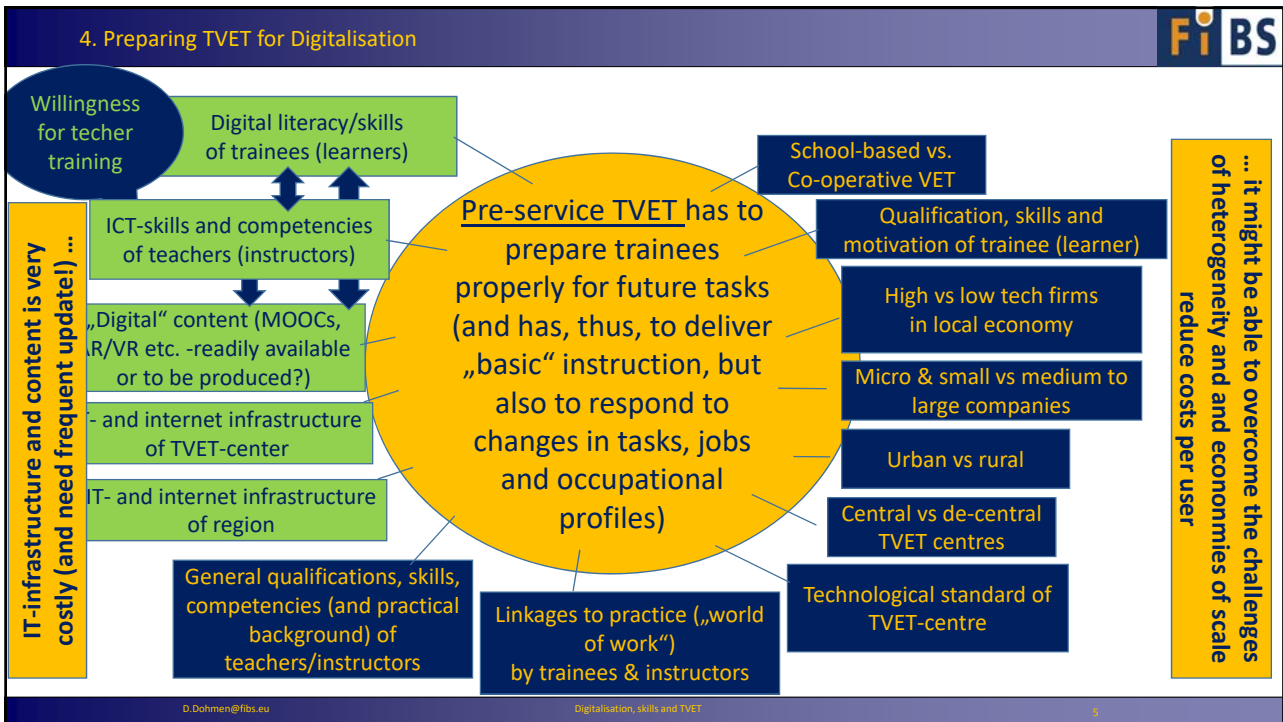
4. Preparing TVET for Digitalisation

FiBS

Willingness for techer training

Digital literacy/skills of trainees (learners)

ICT-skills and competencies of teachers (instructors)

„Digital“ content (MOOCs, AR/VR etc. -readily available or to be produced?)

T- and internet infrastructure of TVET-center

IT- and internet infrastructure of region

IT-infrastructure and content is very costly (and need frequent update!) …

Pre-service TVET has to prepare trainees properly for future tasks (and has, thus, to deliver „basic“ instruction, but also to respond to changes in tasks, jobs and occupational profiles)

General qualifications, skills, competencies (and practical background) of teachers/instructors

Linkages to practice („world of work“) by trainees & instructors

Technological standard of TVET-centre

School-based vs. Co-operative VET

Qualification, skills and motivation of trainee (learner)

High vs low tech firms in local economy

Micro & small vs medium to large companies

Urban vs rural

Central vs de-central TVET centres

… it might be able to overcome the challenges of heterogeneity and economies of scale reduce costs per user

D.Dohmen@fibs.eu

Digitalisation, skills and TVET

5